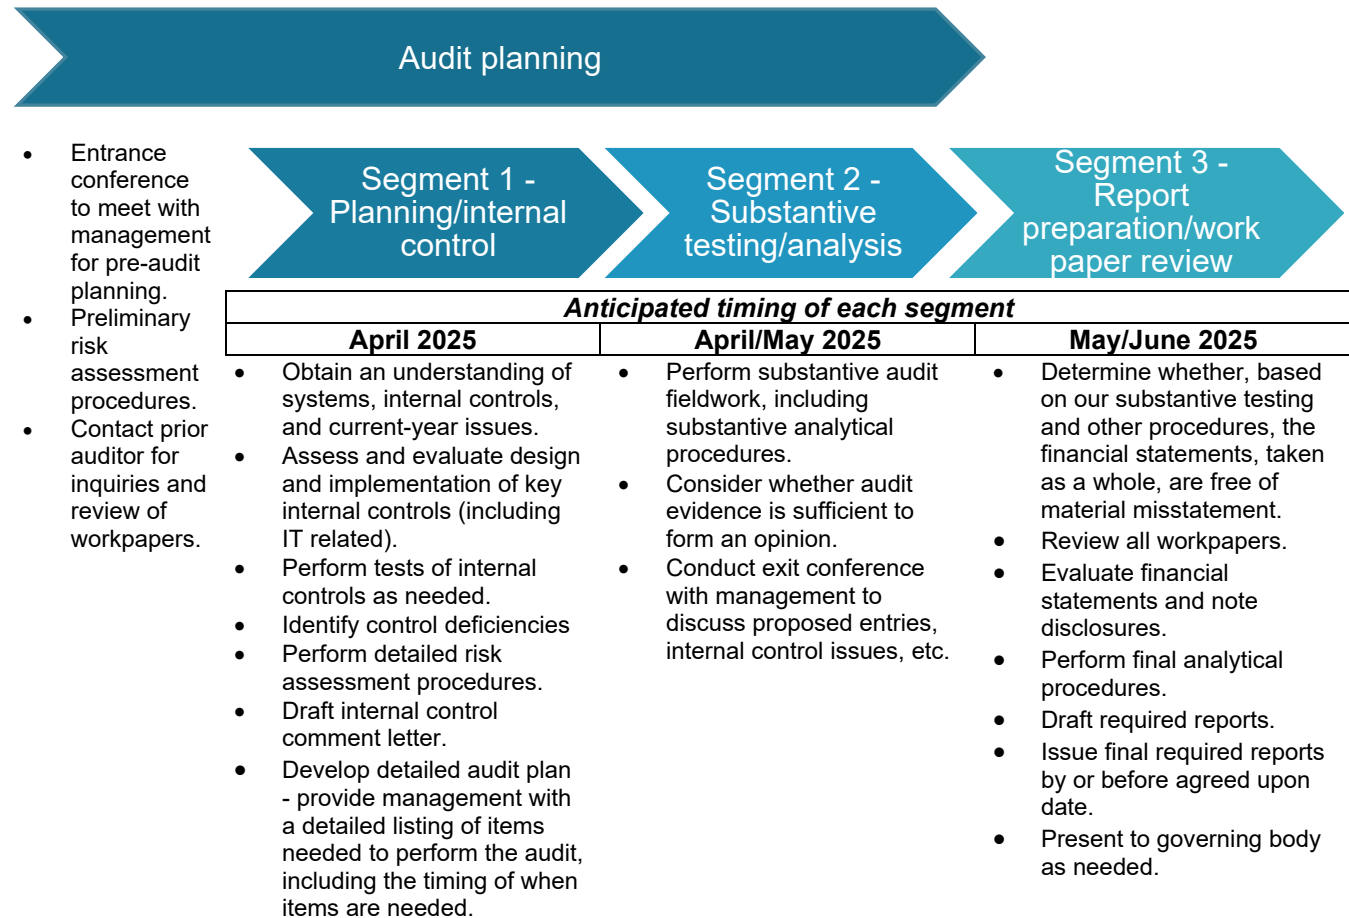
Audit planning

- Entrance conference to meet with management for pre-audit planning.
- Preliminary risk assessment procedures.
- Contact prior auditor for inquiries and review of workpapers.

Segment 1 - Planning/internal control

Segment 2 - Substantive testing/analysis

Segment 3 - Report preparation/work paper review

| Anticipated timing of each segment | | |
|---|---|---|
| April 2025 | April/May 2025 | May/June 2025 |
| • Obtain an understanding of systems, internal controls, and current-year issues. • Assess and evaluate design and implementation of key internal controls (including IT related). • Perform tests of internal controls as needed. • Identify control deficiencies • Perform detailed risk assessment procedures. • Draft internal control comment letter. • Develop detailed audit plan - provide management with a detailed listing of items needed to perform the audit, including the timing of when items are needed. | • Perform substantive audit fieldwork, including substantive analytical procedures. • Consider whether audit evidence is sufficient to form an opinion. • Conduct exit conference with management to discuss proposed entries, internal control issues, etc. | • Determine whether, based on our substantive testing and other procedures, the financial statements, taken as a whole, are free of material misstatement. • Review all workpapers. • Evaluate financial statements and note disclosures. • Perform final analytical procedures. • Draft required reports. • Issue final required reports by or before agreed upon date. • Present to governing body as needed. |